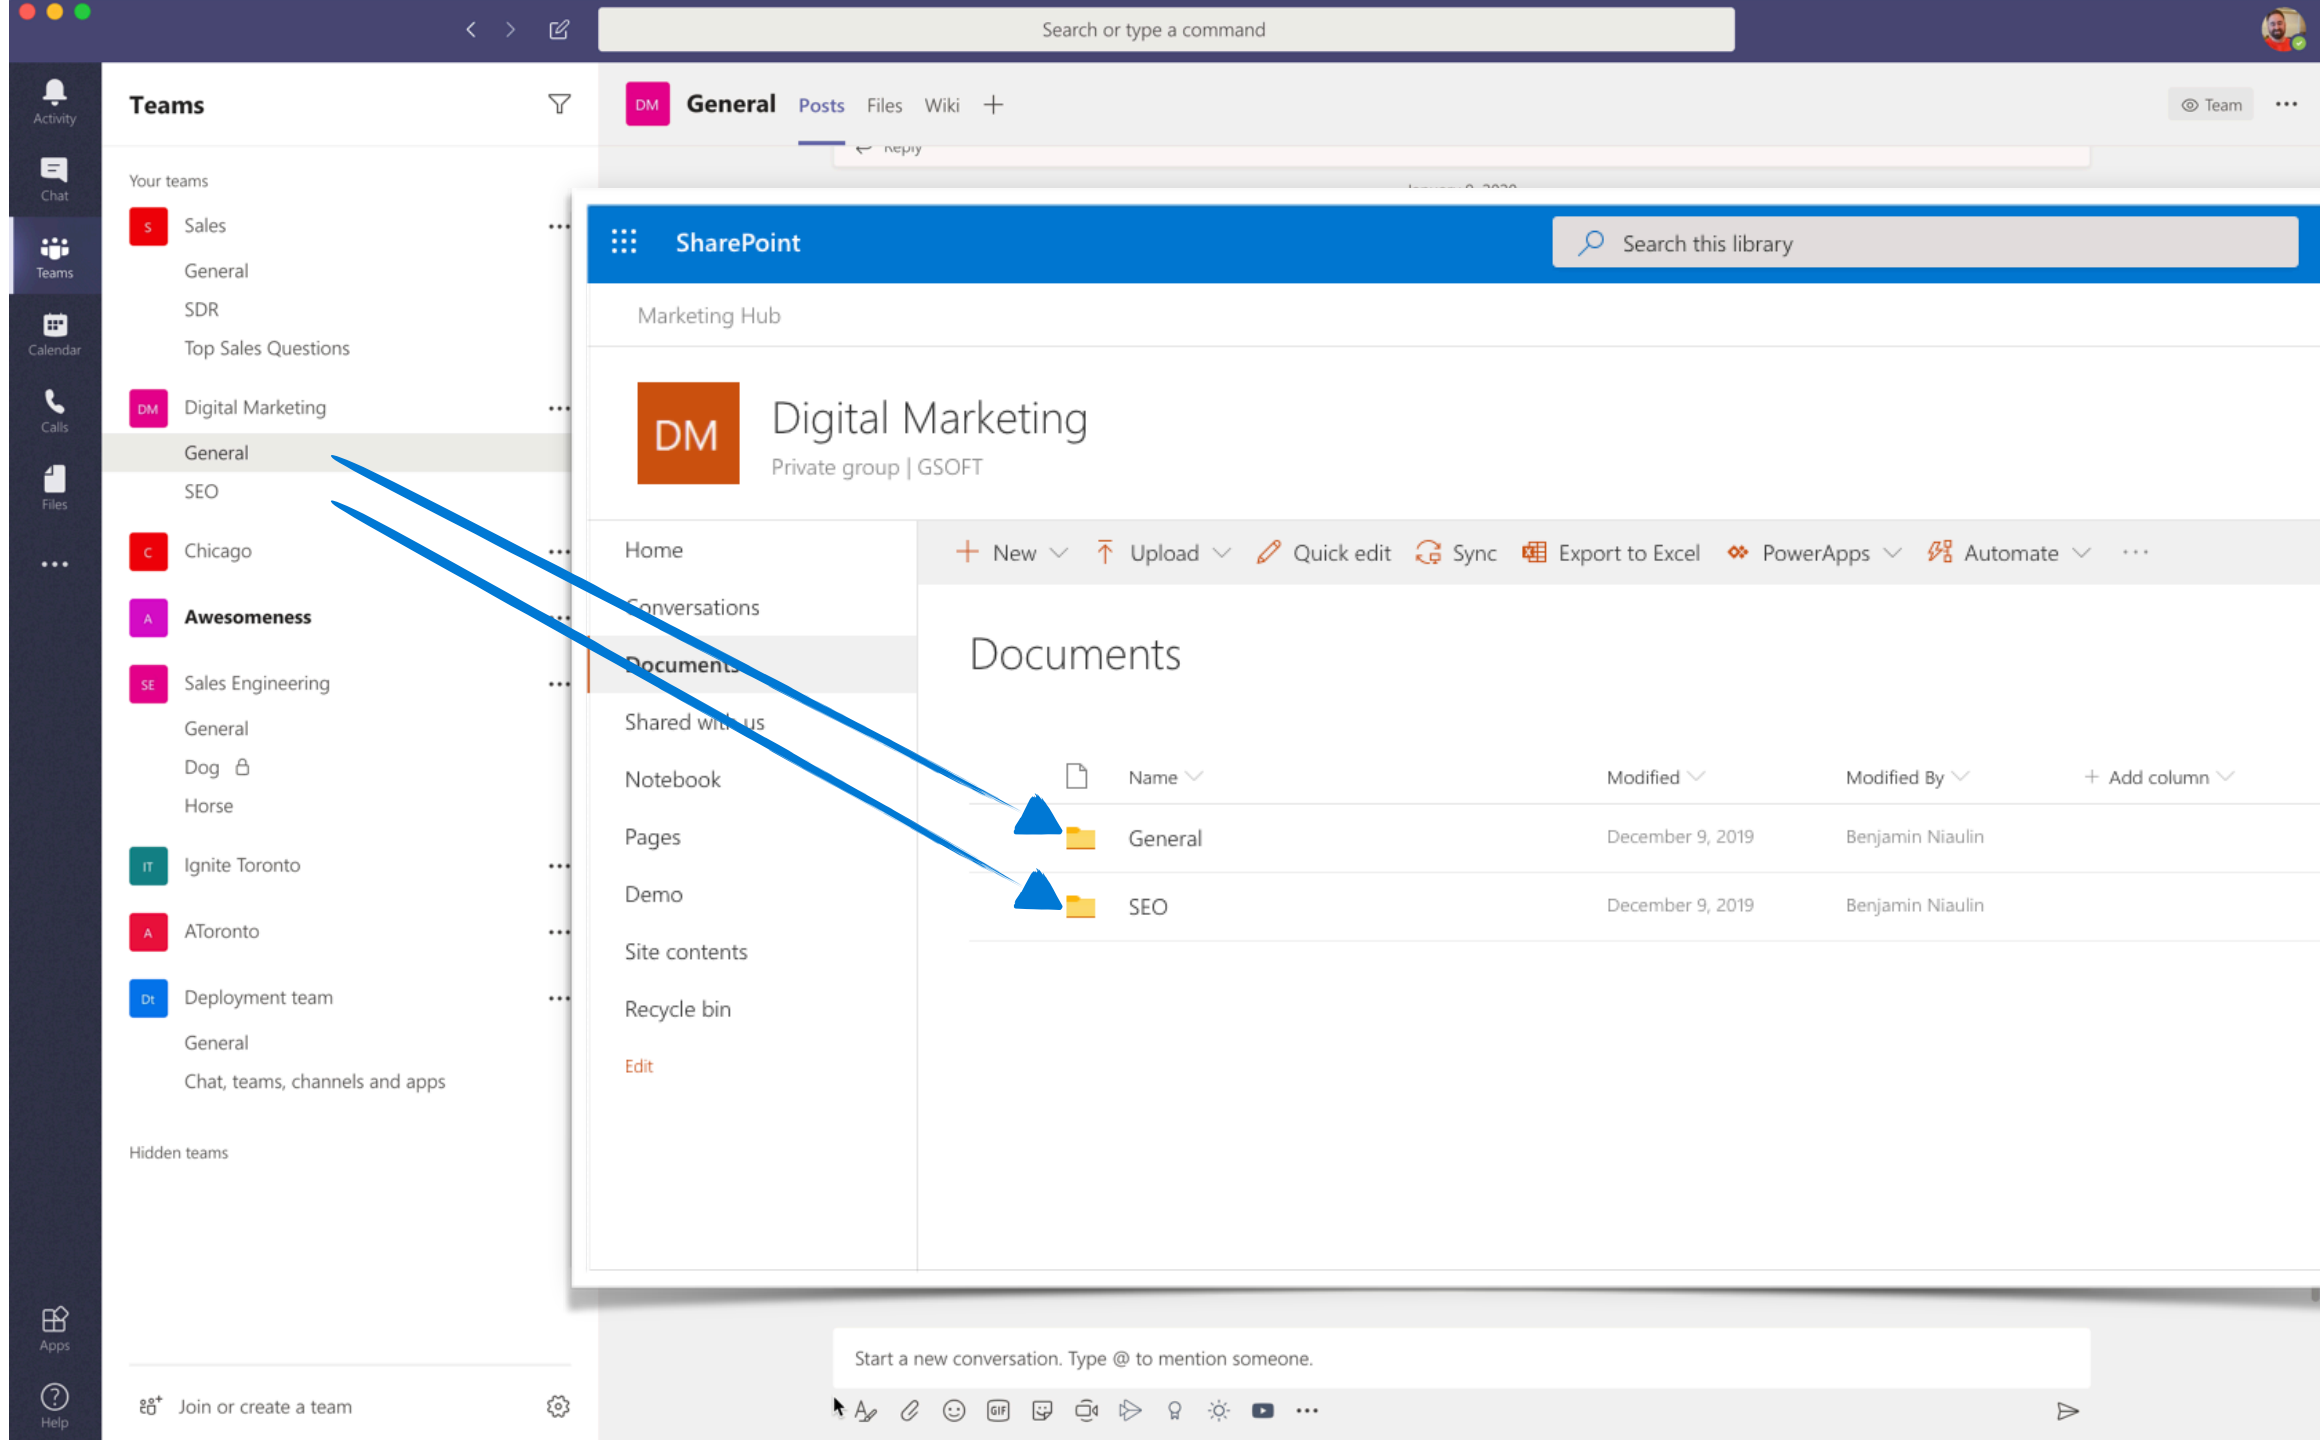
Search or type a command

Activity
Chat
Teams
Calendar
Calls
Files
...
Apps
Help

Teams

Your teams

S Sales
General
SDR
Top Sales Questions

DM Digital Marketing
General
SEO

C Chicago

A Awesomeness

SE Sales Engineering
General
Dog
Horse

IT Ignite Toronto

A AToronto

Dt Deployment team
General
Chat, teams, channels and apps

Hidden teams

Join or create a team

DM General Posts Files Wiki +

Team ...

Reply

SharePoint

Search this library

Marketing Hub

DM

Digital Marketing

Private group | GSOFT

Home
Conversations
Documents
Shared with us
Notebook
Pages
Demo
Site contents
Recycle bin
Edit

+ New | Upload | Quick edit | Sync | Export to Excel | PowerApps | Automate | ...

Documents

| | Name | Modified | Modified By | + Add column |
|---|---|---|---|---|
| | General | December 9, 2019 | Benjamin Niaulin | |
| | SEO | December 9, 2019 | Benjamin Niaulin | |

Start a new conversation. Type @ to mention someone.